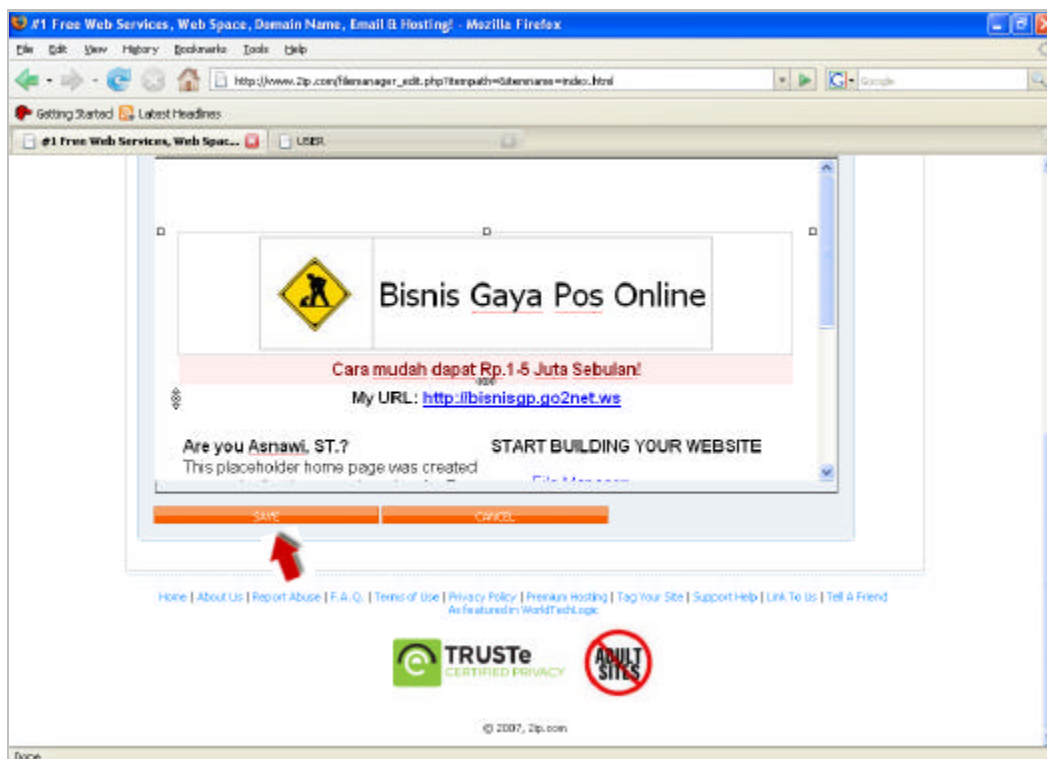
#1 Free Web Services, Web Space, Domain Name, Email & Hosting! - Mozilla Firefox

File Edit View History Bookmarks Tools Help

http://www.2ip.com/filemanager_edit.php?itempath=&itemname=index.html

Google

Getting Started Latest Headlines

#1 Free Web Services, Web Spac... USER

Bisnis Gaya Pos Online

Cara mudah dapat Rp.1-5 Juta Sebulan!

My URL: http://bisnisgp.go2net.ws

Are you Asnawi, ST.?

This placeholder home page was created

START BUILDING YOUR WEBSITE

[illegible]

SAVE CANCEL

Home | About Us | Report Abuse | F.A.Q. | Terms of Use | Privacy Policy | Premium Hosting | Tag Your Site | Support Help | Link To Us | Tell A Friend
As featured in WorldTechLogic

TRUSTe CERTIFIED PRIVACY

ADULT SITES

© 2007, 2ip.com

Done